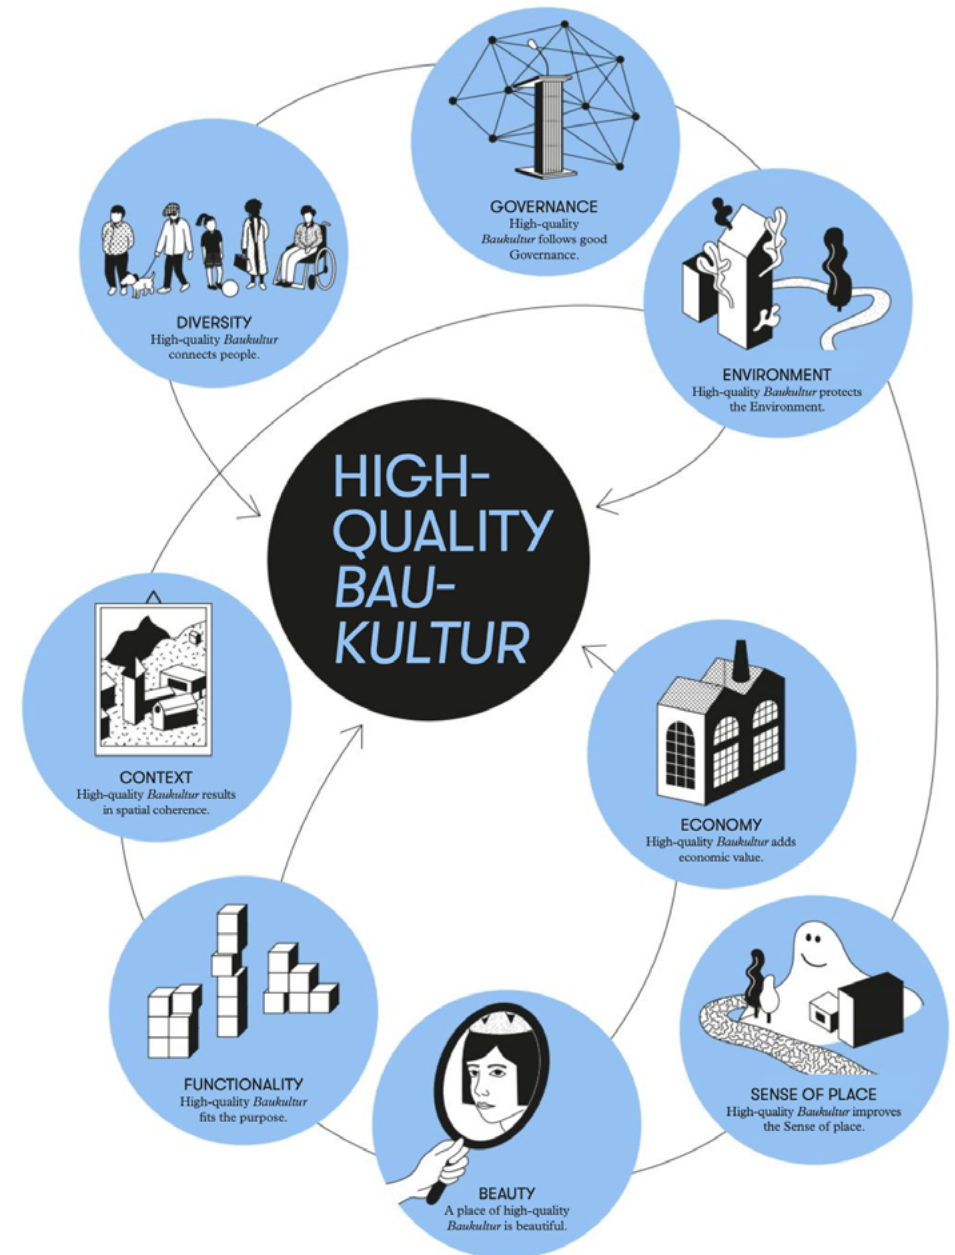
GOVERNANCE
High-quality *Baukultur* follows good Governance.

DIVERSITY
High-quality *Baukultur* connects people.

ENVIRONMENT
High-quality *Baukultur* protects the Environment.

HIGH-QUALITY *BAU-KULTUR*

CONTEXT
High-quality *Baukultur* results in spatial coherence.

ECONOMY
High-quality *Baukultur* adds economic value.

FUNCTIONALITY
High-quality *Baukultur* fits the purpose.

SENSE OF PLACE
High-quality *Baukultur* improves the Sense of place.

BEAUTY
A place of high-quality *Baukultur* is beautiful.